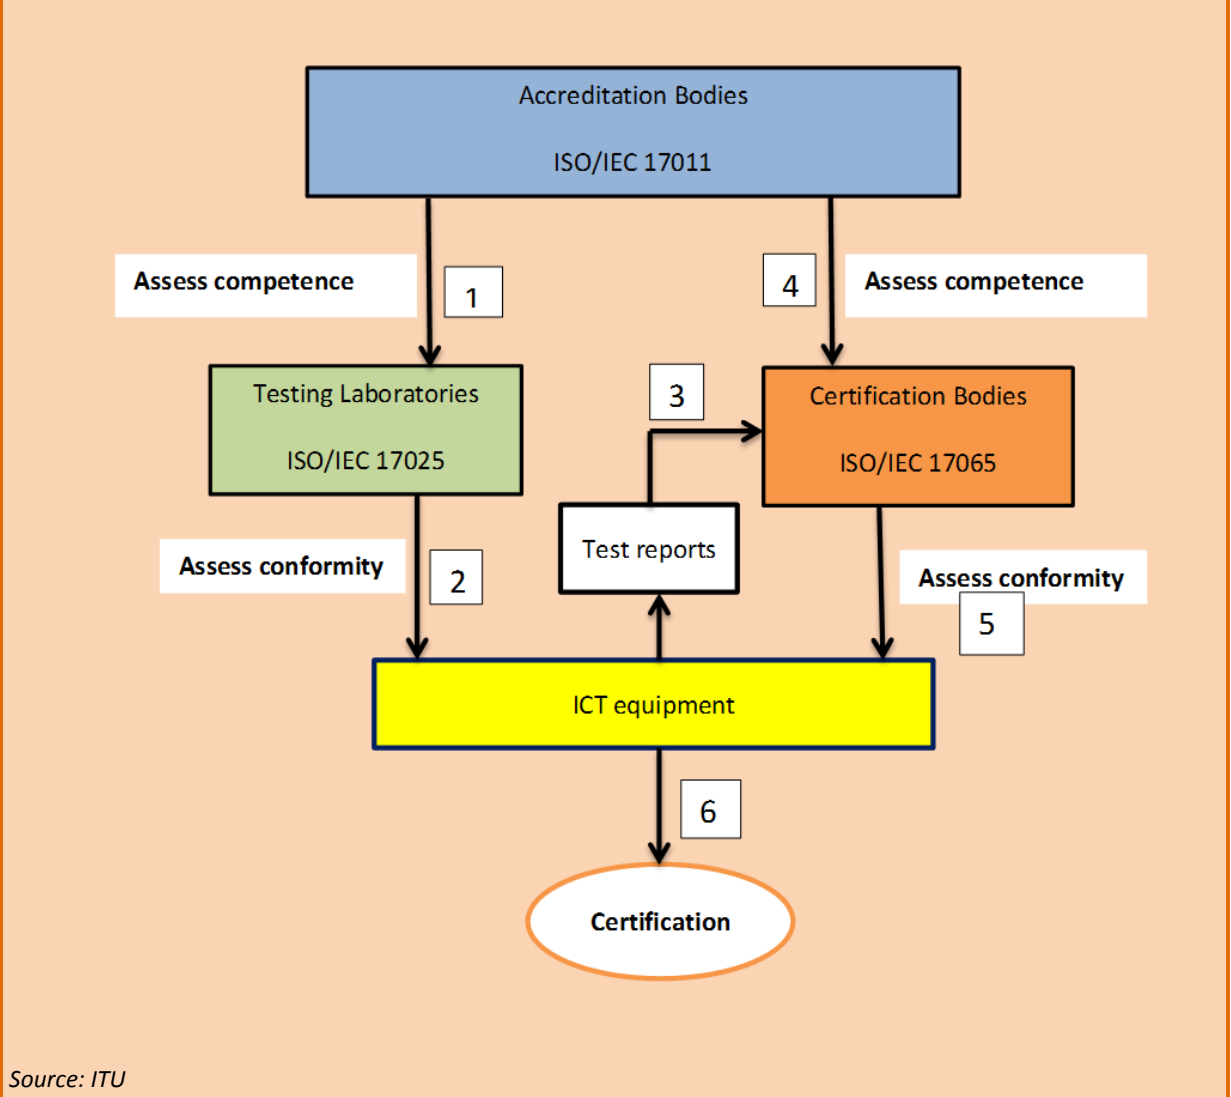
Accreditation Bodies

ISO/IEC 17011

Assess competence

1

4

Assess competence

Testing Laboratories

ISO/IEC 17025

3

Certification Bodies

ISO/IEC 17065

Assess conformity

2

Test reports

Assess conformity

5

ICT equipment

6

Certification

Source: ITU